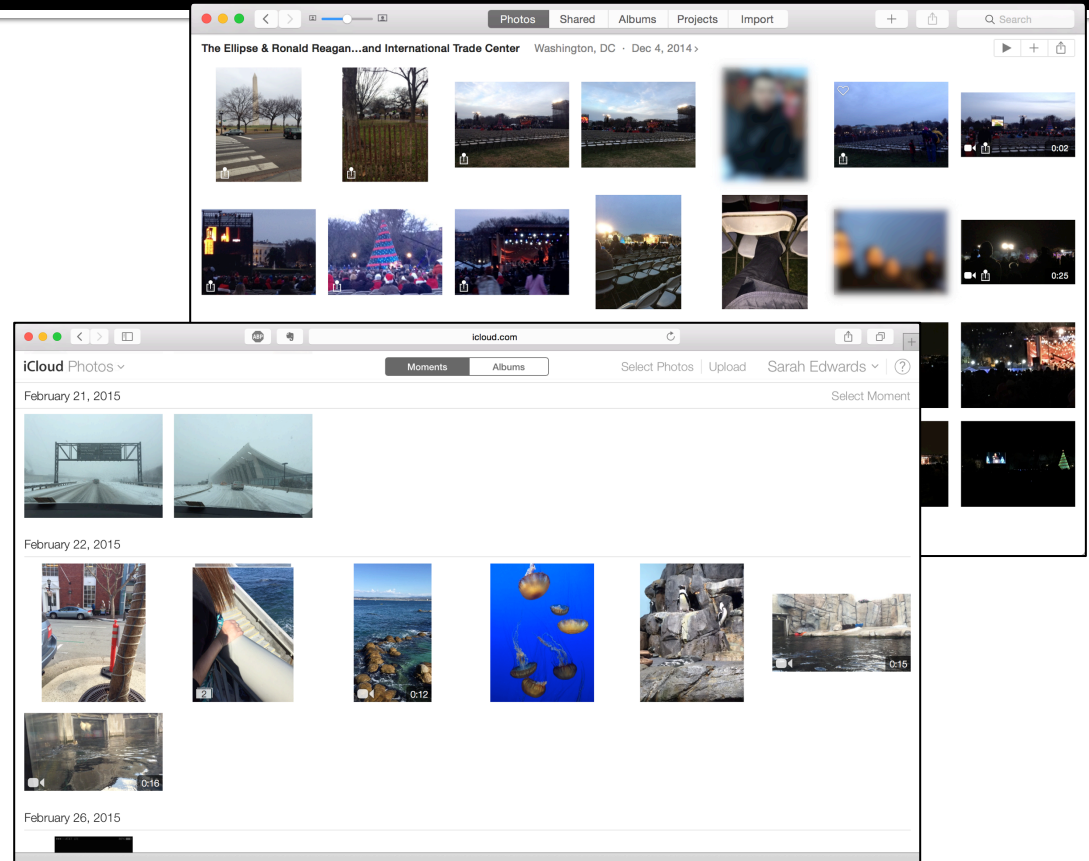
Photos Shared Albums Projects Import

Search

The Ellipse & Ronald Reagan...and International Trade Center Washington, DC · Dec 4, 2014 ›

0:02

0:25

icloud.com

iCloud Photos

Moments Albums

Select Photos Upload Sarah Edwards ?

February 21, 2015

Select Moment

February 22, 2015

2

0:12

0:15

0:16

February 26, 2015